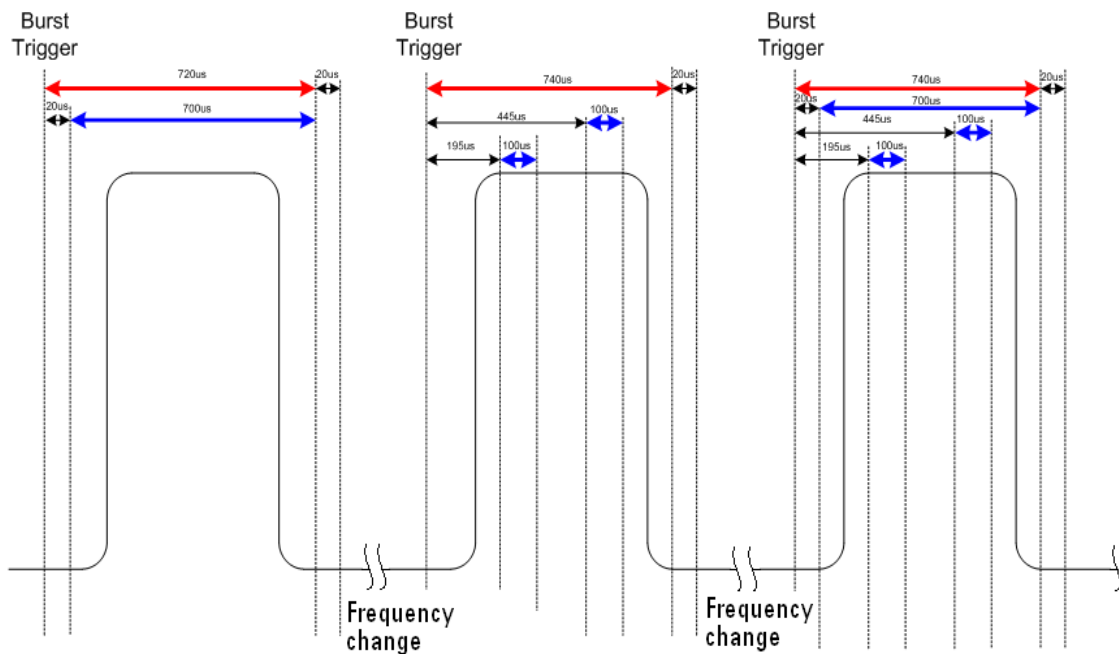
Burst Trigger

720us

20us

20us

700us

Burst Trigger

740us

20us

445us

100us

195us

100us

Burst Trigger

740us

20us

20us

700us

445us

100us

195us

100us

Frequency change

Frequency change